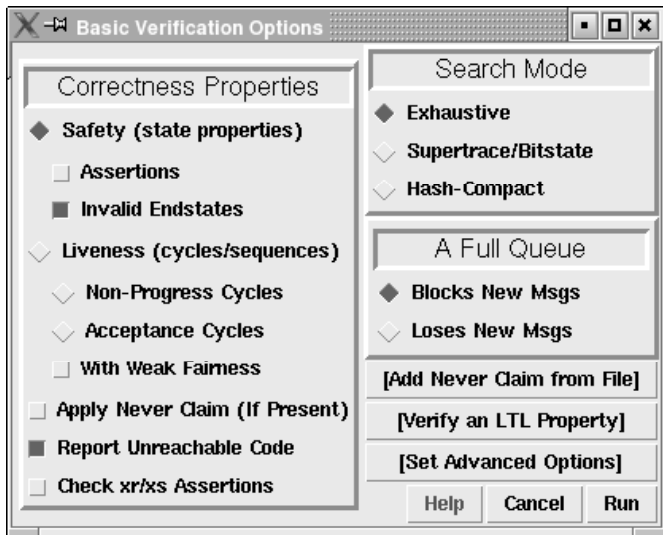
Basic Verification Options

Correctness Properties

Safety (state properties)

Assertions

Invalid Endstates

Liveness (cycles/sequences)

Non-Progress Cycles

Acceptance Cycles

With Weak Fairness

Apply Never Claim (If Present)

Report Unreachable Code

Check xr/xs Assertions

Search Mode

Exhaustive

Supertrace/Bitstate

Hash-Compact

A Full Queue

Blocks New Msgs

Loses New Msgs

[Add Never Claim from File]

[Verify an LTL Property]

[Set Advanced Options]

Help Cancel Run